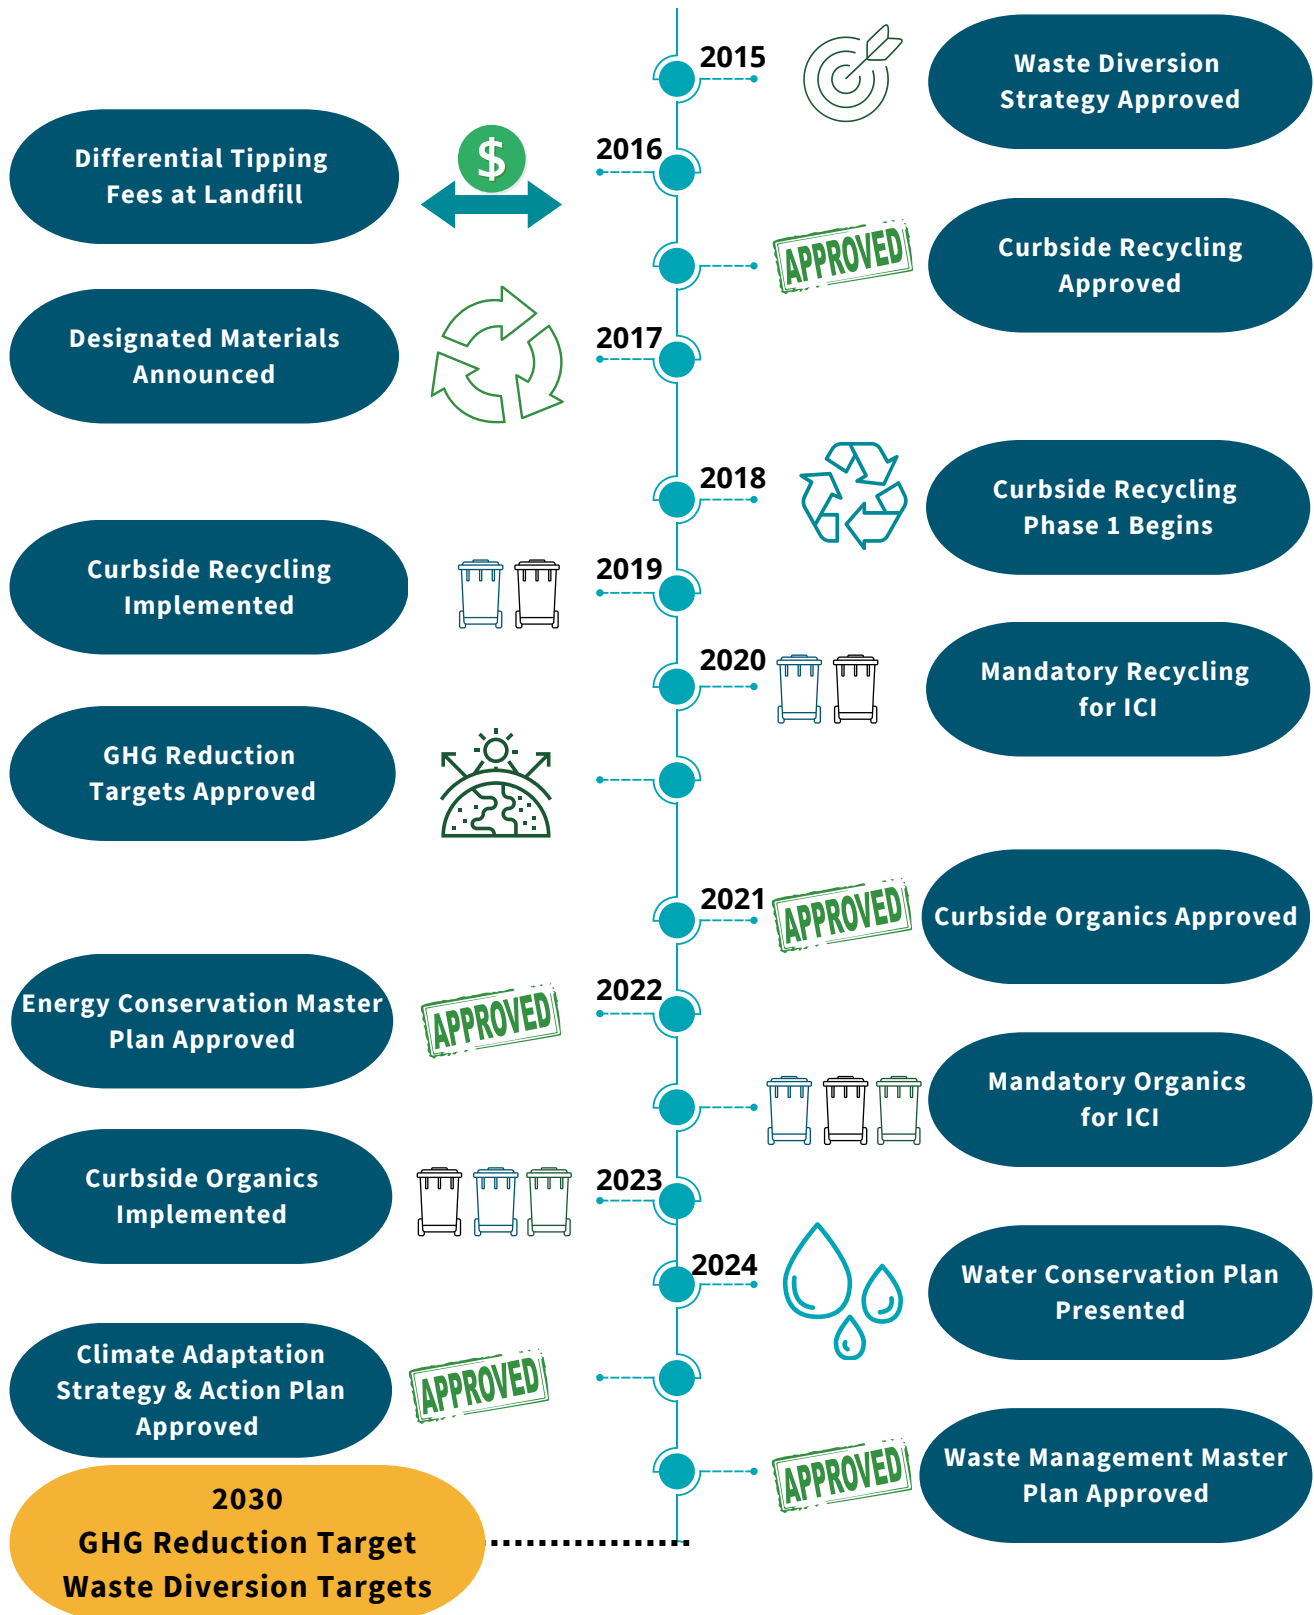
2015

Waste Diversion Strategy Approved

Differential Tipping Fees at Landfill

$

2016

APPROVED

Curbside Recycling Approved

Designated Materials Announced

2017

2018

Curbside Recycling Phase 1 Begins

Curbside Recycling Implemented

2019

2020

Mandatory Recycling for ICI

GHG Reduction Targets Approved

2021

APPROVED

Curbside Organics Approved

Energy Conservation Master Plan Approved

APPROVED

2022

Mandatory Organics for ICI

Curbside Organics Implemented

2023

2024

Water Conservation Plan Presented

Climate Adaptation Strategy & Action Plan Approved

APPROVED

APPROVED

Waste Management Master Plan Approved

2030
GHG Reduction Target
Waste Diversion Targets